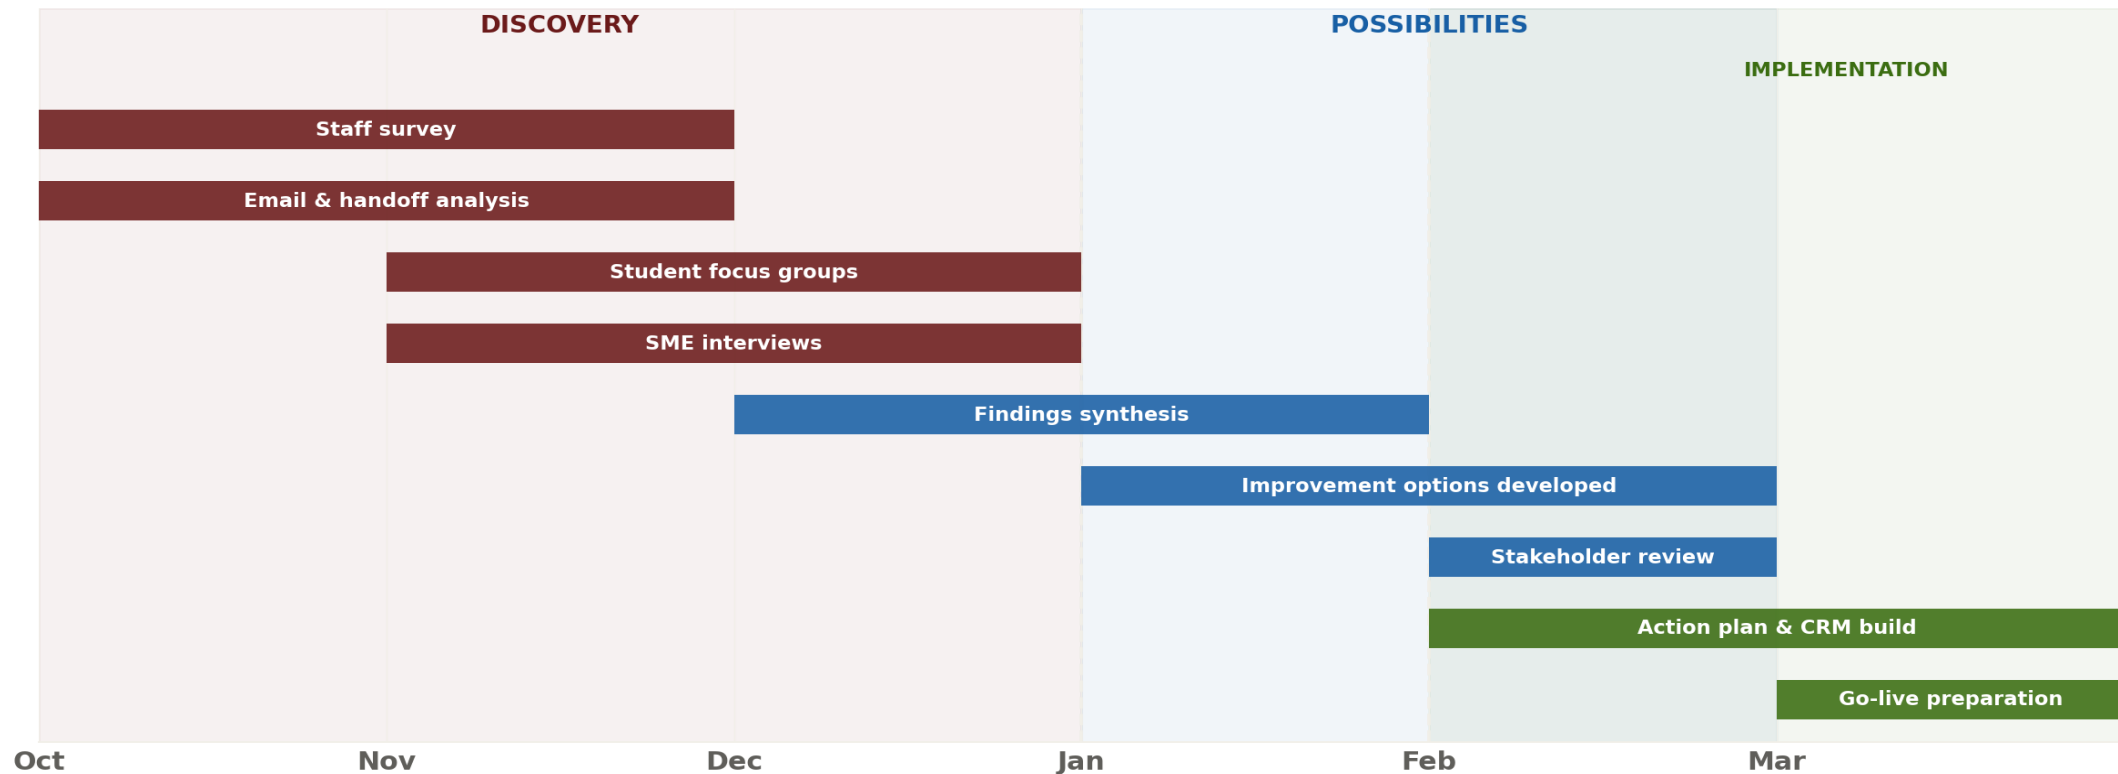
DISCOVERY

POSSIBILITIES

IMPLEMENTATION

Staff survey

Email & handoff analysis

Student focus groups

SME interviews

Findings synthesis

Improvement options developed

Stakeholder review

Action plan & CRM build

Go-live preparation

Oct Nov Dec Jan Feb Mar